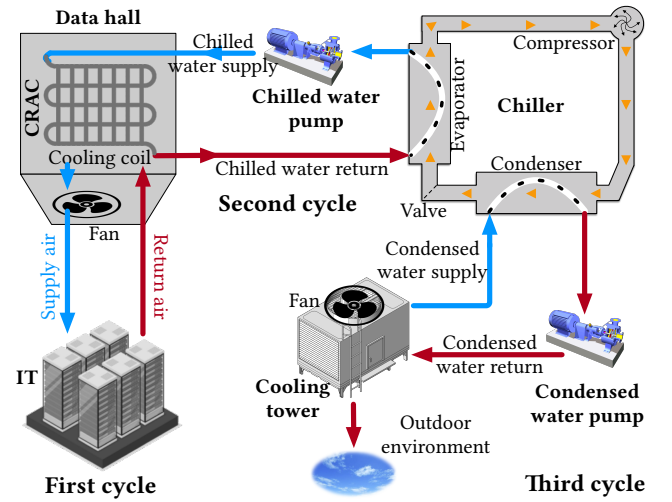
Data hall

CRAC

Cooling coil

Fan

Supply air

Return air

IT

First cycle

Chilled water supply

Chilled water pump

Chilled water return

Second cycle

Compressor

Evaporator

Chiller

Condenser

Valve

Condensed water supply

Fan

Cooling tower

Condensed water return

Condensed water pump

Outdoor environment

Third cycle